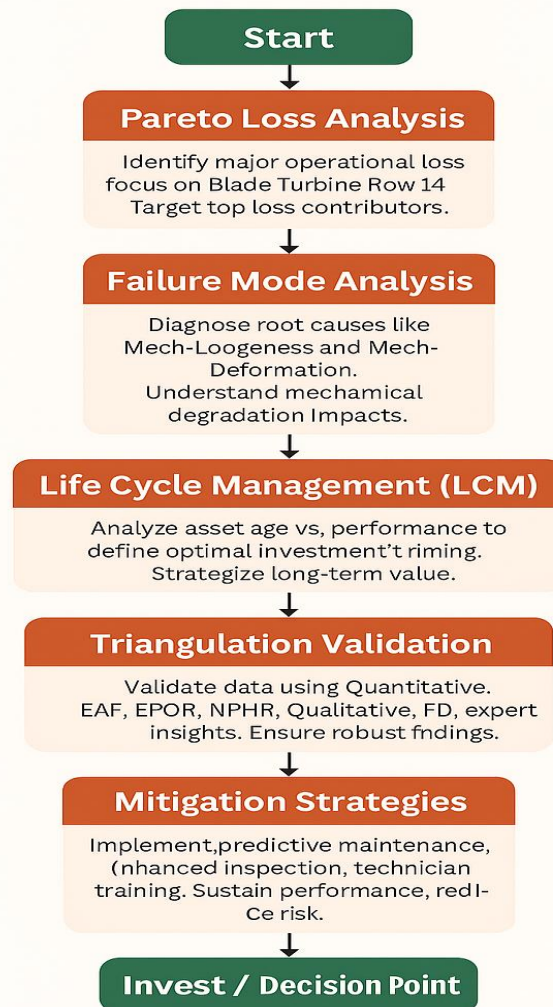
Start

Pareto Loss Analysis

Identify major operational loss focus on Blade Turbine Row 14 Target top loss contributors.

Failure Mode Analysis

Diagnose root causes like Mech-Loogeness and Mech-Deformation. Understand mechamical degradation Impacts.

Life Cycle Management (LCM)

Analyze asset age vs, performance to define optimal investment't riming. Strategize long-term value.

Triangulation Validation

Validate data using Quantitative. EAF, EPOR, NPHR, Qualitative, FD, expert insights. Ensure robust fndings.

Mitigation Strategies

Implement,predictive maintenance, (nhanced inspection, technician training. Sustain performance, redI-Ce risk.

Invest / Decision Point